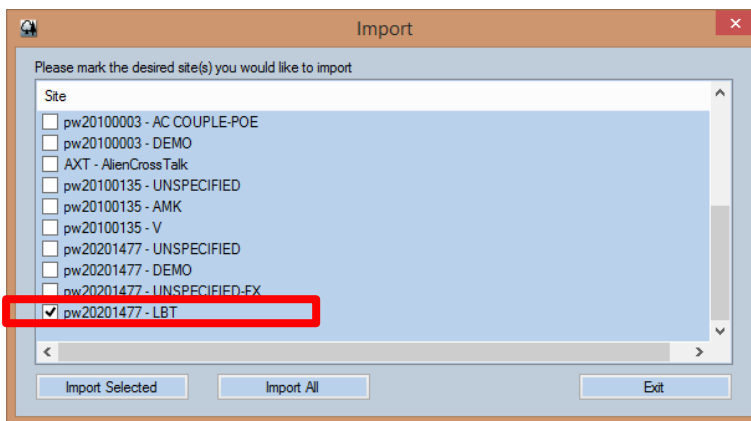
Import

Please mark the desired site(s) you would like to import

Site

pw20100003 - AC COUPLE-POE
pw20100003 - DEMO
AXT - AlienCrossTalk
pw20100135 - UNSPECIFIED
pw20100135 - AMK
pw20100135 - V
pw20201477 - UNSPECIFIED
pw20201477 - DEMO
pw20201477 - UNSPECIFIED-FX
✓ pw20201477 - LBT

Import Selected
Import All
Exit